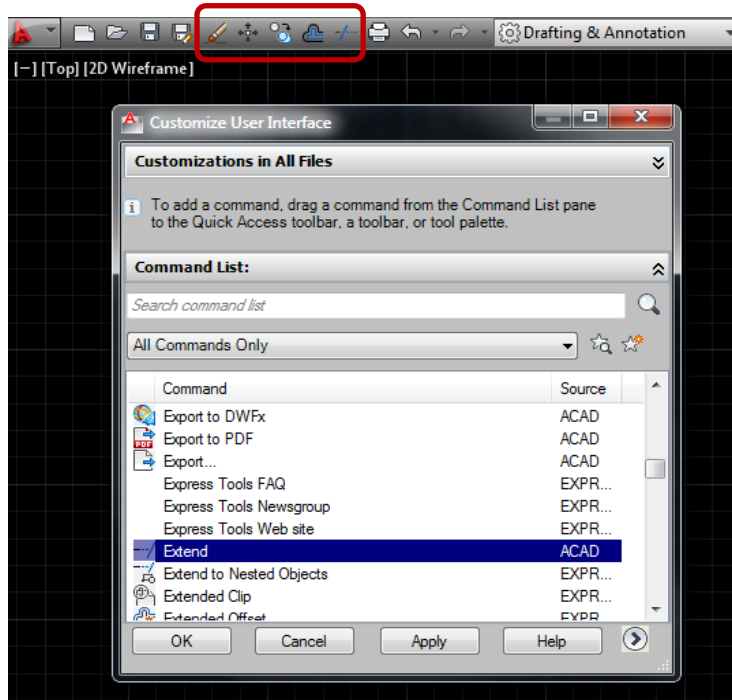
Drafting & Annotation

[−] [Top] [2D Wireframe]

Customize User Interface

Customizations in All Files

To add a command, drag a command from the Command List pane to the Quick Access toolbar, a toolbar, or tool palette.

Command List:

Search command list

All Commands Only

| Command | Source |
|---|---|
| Export to DWFx | ACAD |
| Export to PDF | ACAD |
| Export... | ACAD |
| Express Tools FAQ | EXPR... |
| Express Tools Newsgroup | EXPR... |
| Express Tools Web site | EXPR... |
| Extend | ACAD |
| Extend to Nested Objects | EXPR... |
| Extended Clip | EXPR... |
| Extended Offset | EXPR... |

OK Cancel Apply Help